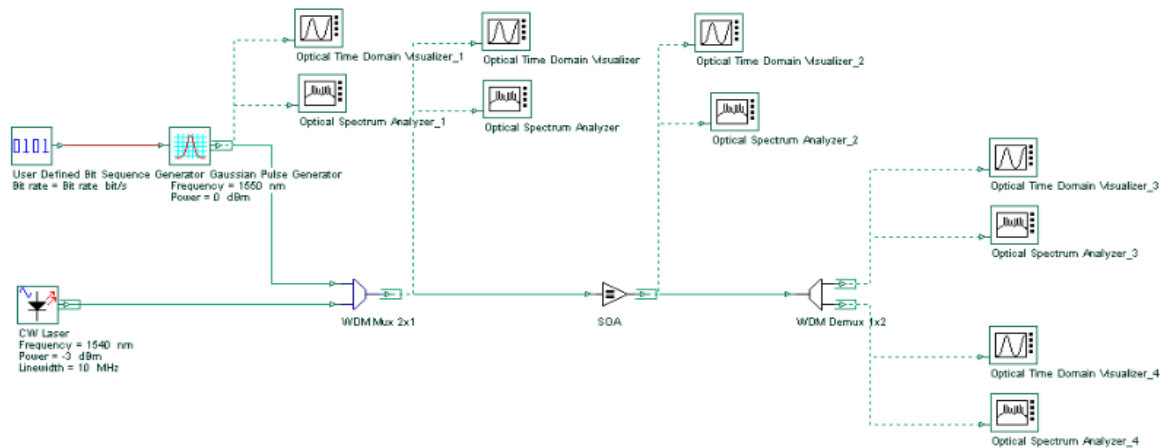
Optical Time Domain Visualizer_1

Optical Spectrum Analyzer_1

Optical Time Domain Visualizer

Optical Spectrum Analyzer

Optical Time Domain Visualizer_2

Optical Spectrum Analyzer_2

0101

User Defined Bit Sequence Generator
Bit rate = Bit rate bit/s

Gaussian Pulse Generator
Frequency = 1550 nm
Power = 0 dBm

Optical Time Domain Visualizer_3

Optical Spectrum Analyzer_3

CW Laser
Frequency = 1540 nm
Power = -3 dBm
Linewidth = 10 MHz

WDM Mux 2x1

SOA

WDM Demux 1x2

Optical Time Domain Visualizer_4

Optical Spectrum Analyzer_4